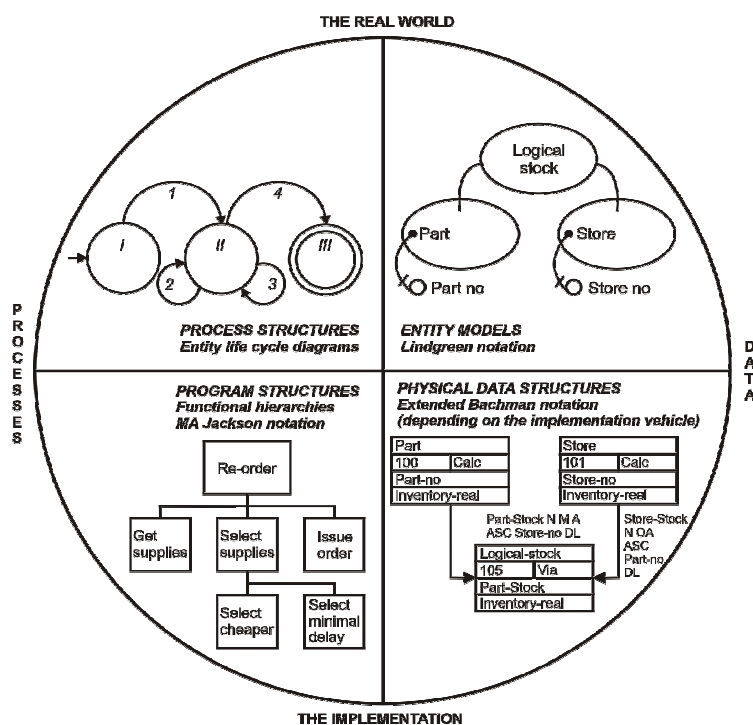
THE REAL WORLD

P
R
O
C
E
S
S
E
S

D
A
T
A

1

4

I

II

III

2

3

PROCESS STRUCTURES
Entity life cycle diagrams

Logical stock

Part

Store

Part no

Store no

ENTITY MODELS
Lindgreen notation

PROGRAM STRUCTURES
Functional hierarchies
MA Jackson notation

Re-order

Get supplies

Select supplies

Issue order

Select cheaper

Select minimal delay

PHYSICAL DATA STRUCTURES
Extended Bachman notation
(depending on the implementation vehicle)

| Part | |
|---|---|
| 100 | Calc |
| Part-no | |
| Inventory-real | |

| Store | |
|---|---|
| 101 | Calc |
| Store-no | |
| Inventory-real | |

Part-Stock N M A
ASC Store-no DL

Store-Stock
N OA
ASC
Part-no
DL

| Logical-stock | |
|---|---|
| 105 | Via |
| Part-Stock | |
| Inventory-real | |

THE IMPLEMENTATION